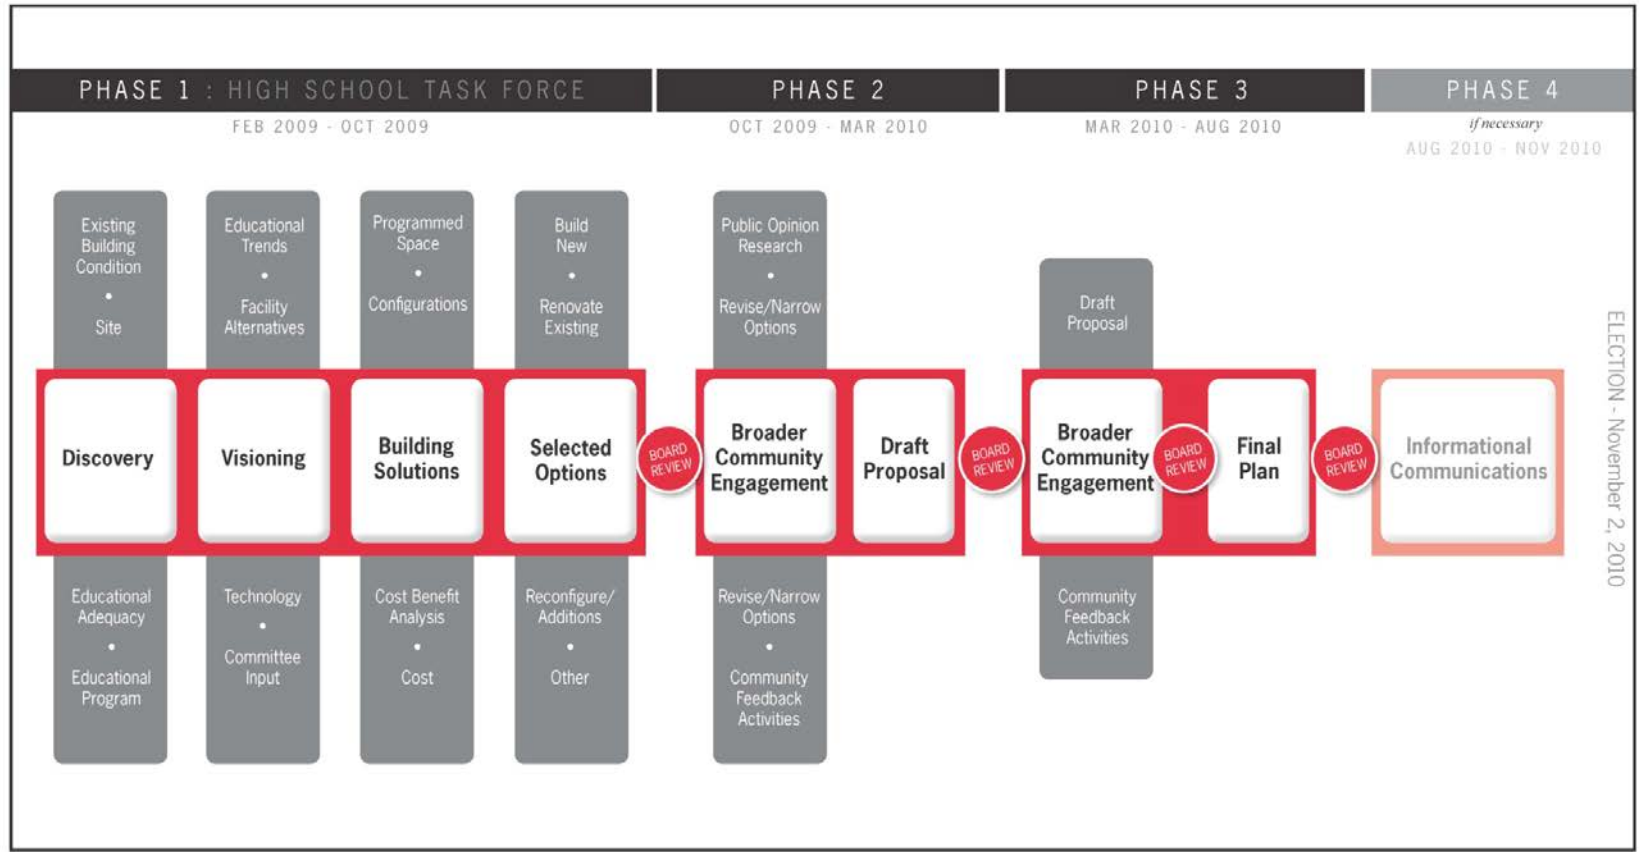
PHASE 1 : HIGH SCHOOL TASK FORCE
FEB 2009 - OCT 2009

PHASE 2
OCT 2009 - MAR 2010

PHASE 3
MAR 2010 - AUG 2010

PHASE 4
if necessary
AUG 2010 - NOV 2010

Existing Building Condition
•
Site

Discovery

Educational Adequacy
•
Educational Program

Educational Trends
•
Facility Alternatives

Visioning

Technology
•
Committee Input

Programmed Space
•
Configurations

Building Solutions

Cost Benefit Analysis
•
Cost

Build New
•
Renovate Existing

Selected Options

Reconfigure/ Additions
•
Other

BOARD REVIEW

Public Opinion Research
•
Revise/Narrow Options

Broader Community Engagement

Revise/Narrow Options
•
Community Feedback Activities

Draft Proposal

BOARD REVIEW

Draft Proposal

Broader Community Engagement

Community Feedback Activities

BOARD REVIEW

Final Plan

BOARD REVIEW

Informational Communications

ELECTION - November 2, 2010